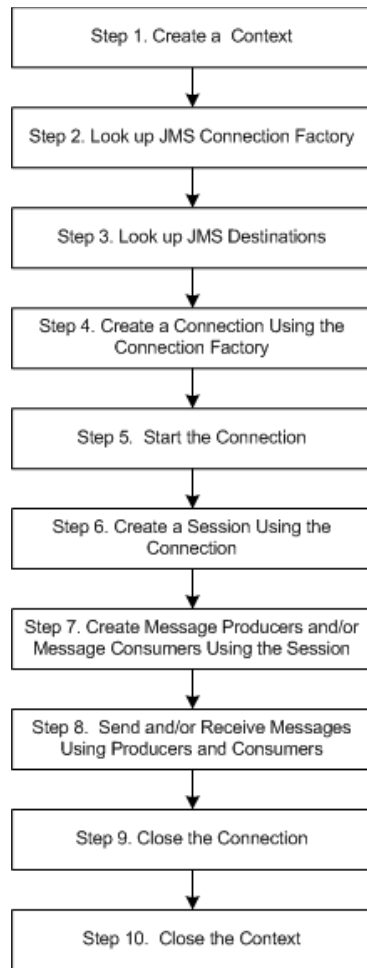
Step 1. Create a Context

Step 2. Look up JMS Connection Factory

Step 3. Look up JMS Destinations

Step 4. Create a Connection Using the Connection Factory

Step 5. Start the Connection

Step 6. Create a Session Using the Connection

Step 7. Create Message Producers and/or Message Consumers Using the Session

Step 8. Send and/or Receive Messages Using Producers and Consumers

Step 9. Close the Connection

Step 10. Close the Context